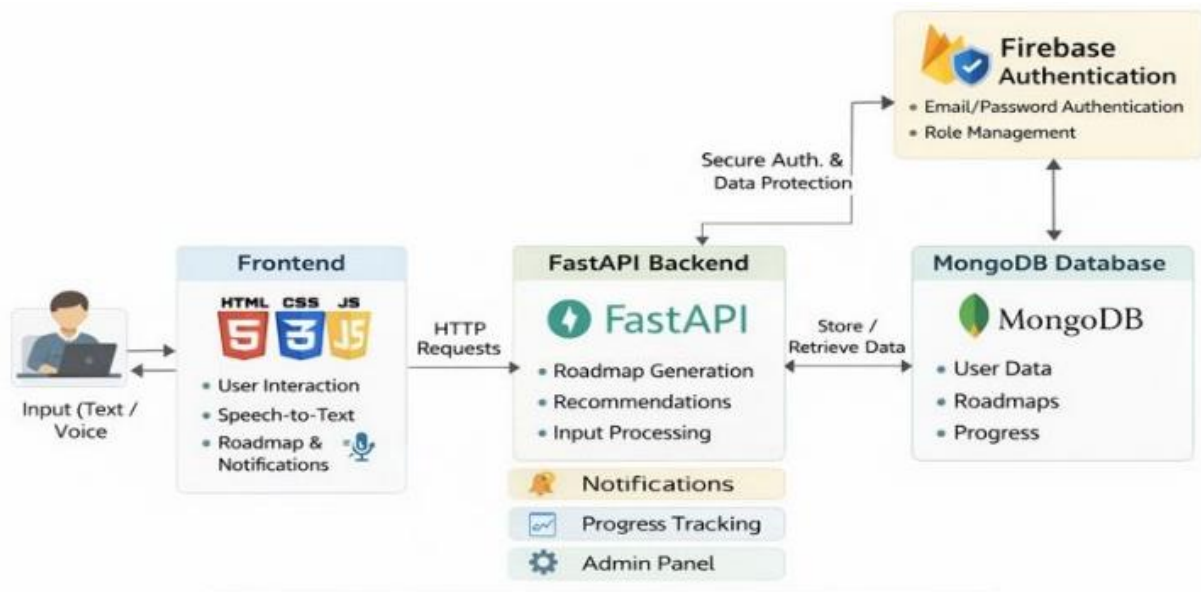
Firebase Authentication
• Email/Password Authentication
• Role Management

Secure Auth. & Data Protection

Input (Text / Voice

Frontend
HTML CSS JS
• User Interaction
• Speech-to-Text
• Roadmap & Notifications

HTTP Requests

FastAPI Backend
FastAPI
• Roadmap Generation
• Recommendations
• Input Processing

Notifications
Progress Tracking
Admin Panel

Store / Retrieve Data

MongoDB Database
MongoDB
• User Data
• Roadmaps
• Progress